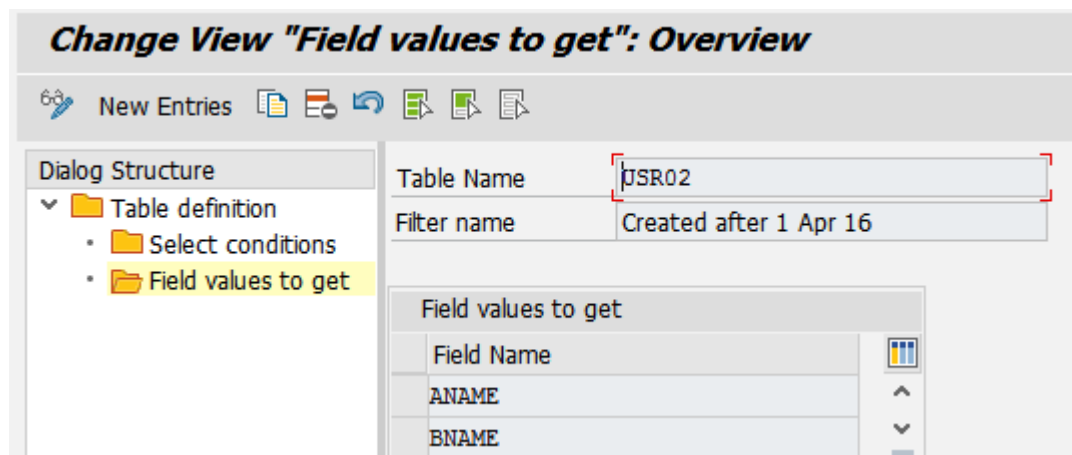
Change View "Field values to get": Overview

New Entries

Dialog Structure
Table definition
Select conditions
Field values to get

| Table Name | USR02 |
|---|---|
| Filter name | Created after 1 Apr 16 |

Field values to get

| Field Name |
|---|
| ANAME |
| BNAME |